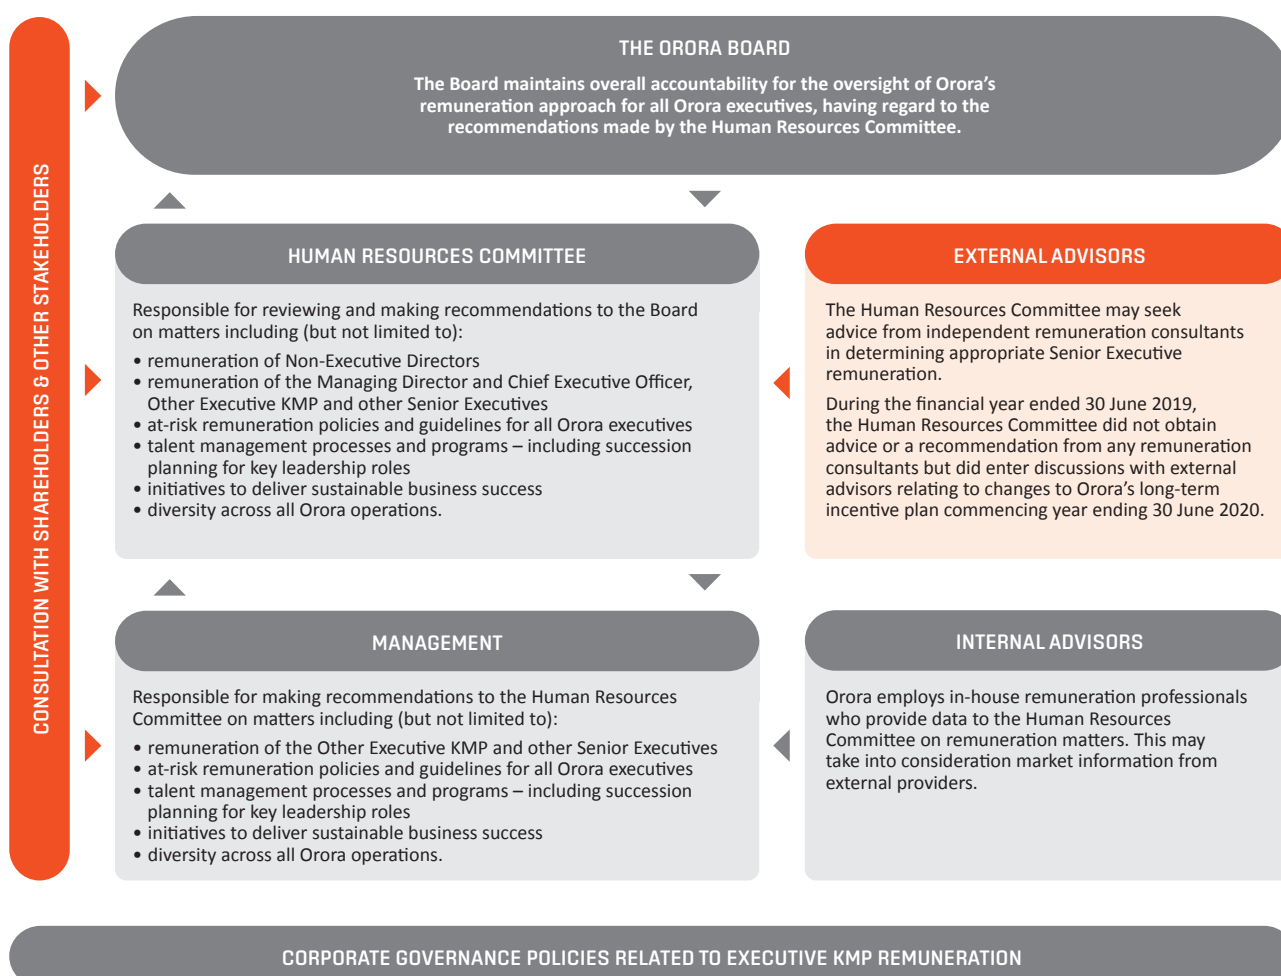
CONSULTATION WITH SHAREHOLDERS & OTHER STAKEHOLDERS

THE ORORA BOARD

The Board maintains overall accountability for the oversight of Orora's remuneration approach for all Orora executives, having regard to the recommendations made by the Human Resources Committee.

HUMAN RESOURCES COMMITTEE

Responsible for reviewing and making recommendations to the Board on matters including (but not limited to):

• remuneration of Non-Executive Directors
• remuneration of the Managing Director and Chief Executive Officer, Other Executive KMP and other Senior Executives
• at-risk remuneration policies and guidelines for all Orora executives
• talent management processes and programs – including succession planning for key leadership roles
• initiatives to deliver sustainable business success
• diversity across all Orora operations.

EXTERNAL ADVISORS

The Human Resources Committee may seek advice from independent remuneration consultants in determining appropriate Senior Executive remuneration.

During the financial year ended 30 June 2019, the Human Resources Committee did not obtain advice or a recommendation from any remuneration consultants but did enter discussions with external advisors relating to changes to Orora's long-term incentive plan commencing year ending 30 June 2020.

MANAGEMENT

Responsible for making recommendations to the Human Resources Committee on matters including (but not limited to):

• remuneration of the Other Executive KMP and other Senior Executives
• at-risk remuneration policies and guidelines for all Orora executives
• talent management processes and programs – including succession planning for key leadership roles
• initiatives to deliver sustainable business success
• diversity across all Orora operations.

INTERNAL ADVISORS

Orora employs in-house remuneration professionals who provide data to the Human Resources Committee on remuneration matters. This may take into consideration market information from external providers.

CORPORATE GOVERNANCE POLICIES RELATED TO EXECUTIVE KMP REMUNERATION